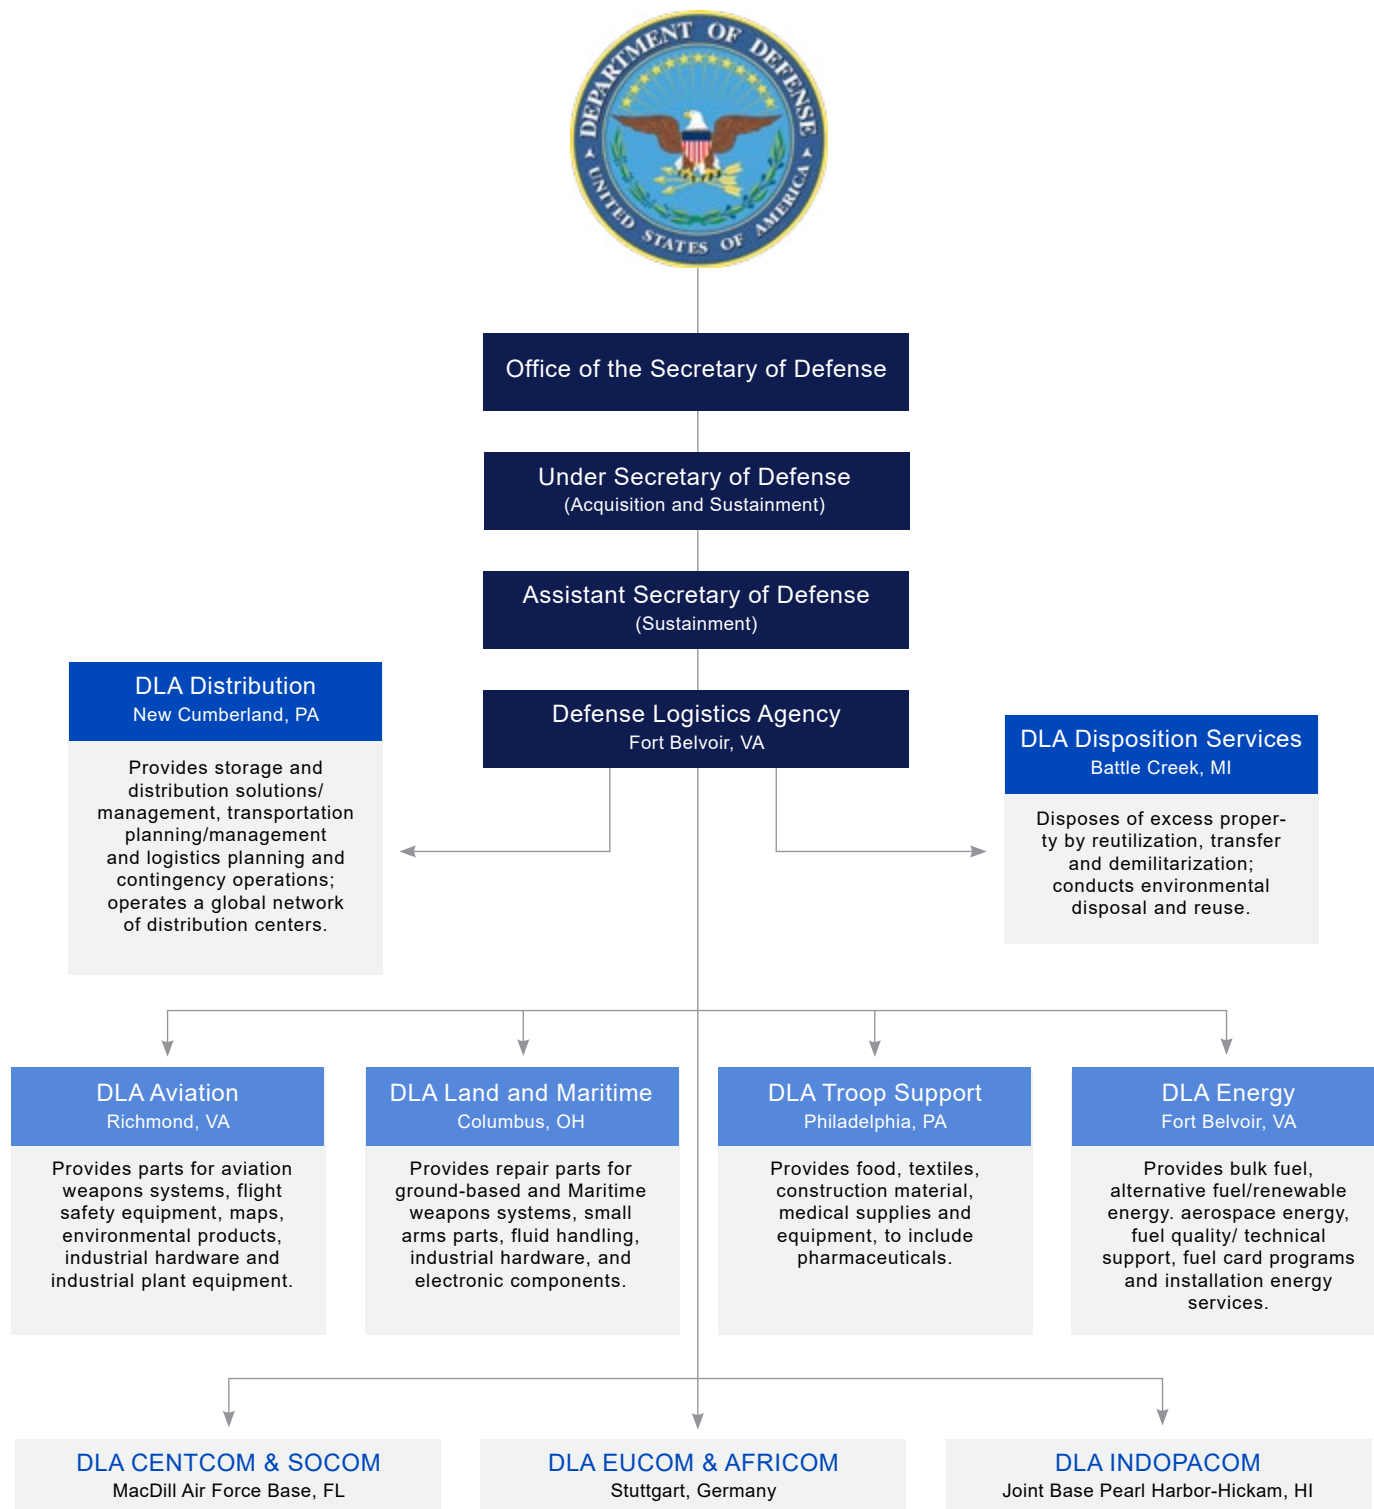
DEPARTMENT OF DEFENSE
UNITED STATES OF AMERICA

Office of the Secretary of Defense

Under Secretary of Defense
(Acquisition and Sustainment)

Assistant Secretary of Defense
(Sustainment)

DLA Distribution
New Cumberland, PA

Provides storage and distribution solutions/ management, transportation planning/management and logistics planning and contingency operations; operates a global network of distribution centers.

Defense Logistics Agency
Fort Belvoir, VA

DLA Disposition Services
Battle Creek, MI

Disposes of excess property by reutilization, transfer and demilitarization; conducts environmental disposal and reuse.

DLA Aviation
Richmond, VA

Provides parts for aviation weapons systems, flight safety equipment, maps, environmental products, industrial hardware and industrial plant equipment.

DLA Land and Maritime
Columbus, OH

Provides repair parts for ground-based and Maritime weapons systems, small arms parts, fluid handling, industrial hardware, and electronic components.

DLA Troop Support
Philadelphia, PA

Provides food, textiles, construction material, medical supplies and equipment, to include pharmaceuticals.

DLA Energy
Fort Belvoir, VA

Provides bulk fuel, alternative fuel/renewable energy. aerospace energy, fuel quality/ technical support, fuel card programs and installation energy services.

DLA CENTCOM & SOCOM
MacDill Air Force Base, FL

DLA EUCOM & AFRICOM
Stuttgart, Germany

DLA INDOPACOM
Joint Base Pearl Harbor-Hickam, HI